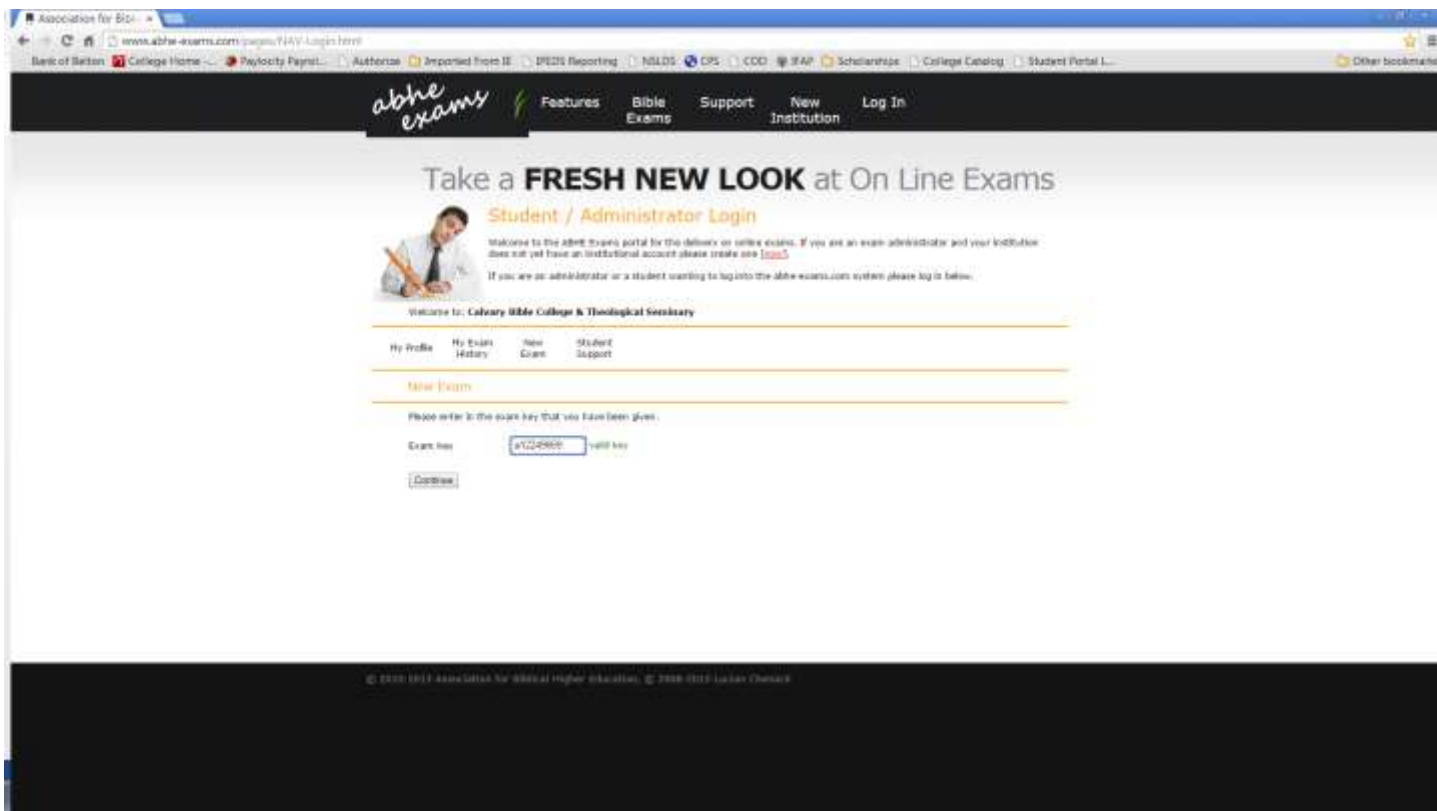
Association for Bibl... ×

www.abhe-exams.com/pages/NAV-Login.html

Bank of Belton | College Home -... | Paylocity Payrol... | Authorize | Imported From IE | IPEDS Reporting | NSLDS | CPS | COD | IFAP | Scholarships | College Catalog | Student Portal L... | Other bookmarks

abhe exams | Features | Bible Exams | Support | New Institution | Log In

Take a **FRESH NEW LOOK** at On Line Exams

Student / Administrator Login

Welcome to the ABHE Exams portal for the delivery on online exams. If you are an exam administrator and your institution does not yet have an institutional account please create one [new].

If you are an administrator or a student wanting to log into the abhe-exams.com system please log in below.

Welcome to: Calvary Bible College & Theological Seminary

My Profile | My Exam History | New Exam | Student Support

New Exam

Please enter in the exam key that you have been given.

Exam key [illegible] valid key

Continue

© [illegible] Association for Biblical Higher Education, © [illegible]